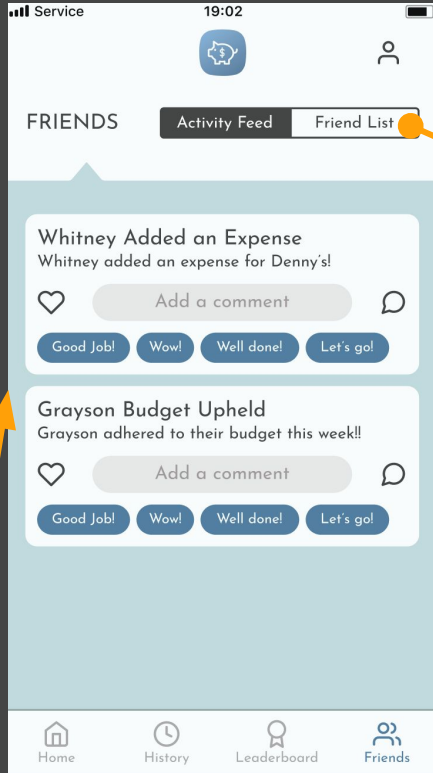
Service
19:02

FRIENDS
Activity Feed
Friend List

Whitney Added an Expense
Whitney added an expense for Denny's!
Add a comment
Good Job!
Wow!
Well done!
Let's go!

Grayson Budget Upheld
Grayson adhered to their budget this week!!
Add a comment
Good Job!
Wow!
Well done!
Let's go!

Home
History
Leaderboard
Friends